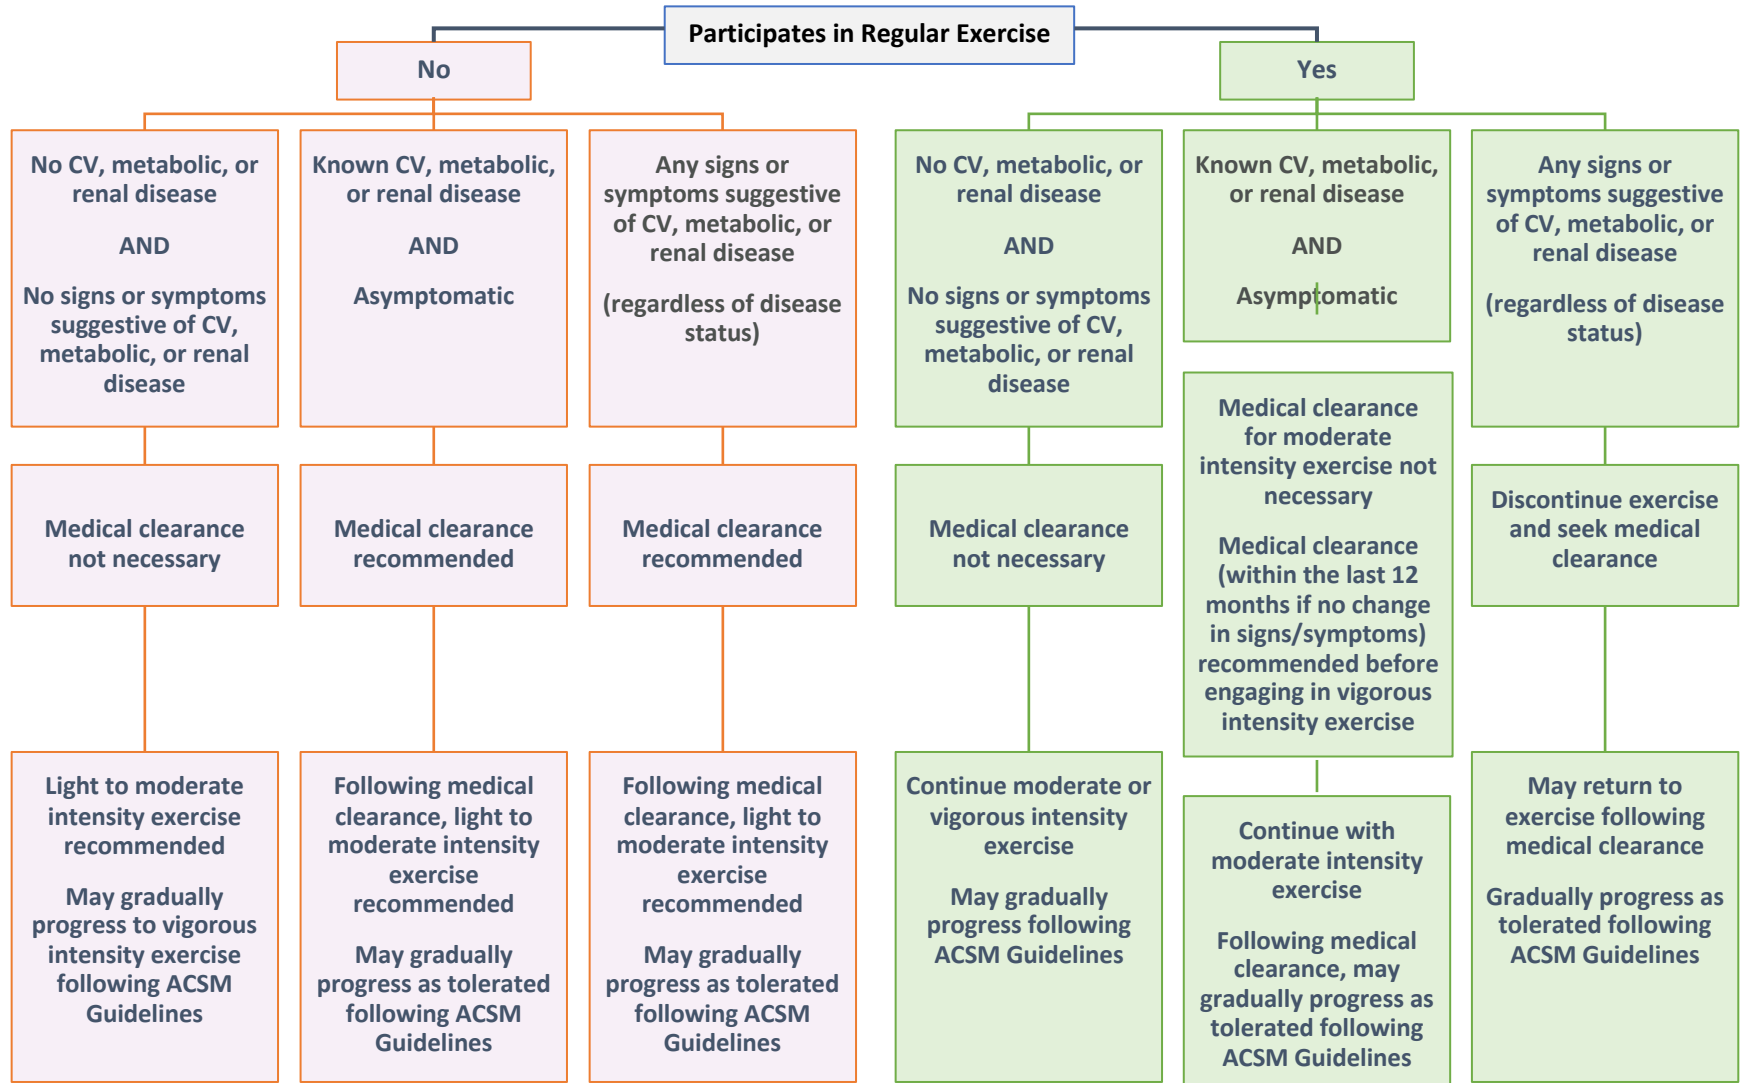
Participates in Regular Exercise

No

Yes

No CV, metabolic, or renal disease

AND

No signs or symptoms suggestive of CV, metabolic, or renal disease

Known CV, metabolic, or renal disease

AND

Asymptomatic

Any signs or symptoms suggestive of CV, metabolic, or renal disease

(regardless of disease status)

No CV, metabolic, or renal disease

AND

No signs or symptoms suggestive of CV, metabolic, or renal disease

Known CV, metabolic, or renal disease

AND

Asymptomatic

Any signs or symptoms suggestive of CV, metabolic, or renal disease

(regardless of disease status)

Medical clearance not necessary

Medical clearance recommended

Medical clearance recommended

Medical clearance not necessary

Medical clearance for moderate intensity exercise not necessary

Medical clearance (within the last 12 months if no change in signs/symptoms) recommended before engaging in vigorous intensity exercise

Discontinue exercise and seek medical clearance

Light to moderate intensity exercise recommended

May gradually progress to vigorous intensity exercise following ACSM Guidelines

Following medical clearance, light to moderate intensity exercise recommended

May gradually progress as tolerated following ACSM Guidelines

Following medical clearance, light to moderate intensity exercise recommended

May gradually progress as tolerated following ACSM Guidelines

Continue moderate or vigorous intensity exercise

May gradually progress following ACSM Guidelines

Continue with moderate intensity exercise

Following medical clearance, may gradually progress as tolerated following ACSM Guidelines

May return to exercise following medical clearance

Gradually progress as tolerated following ACSM Guidelines